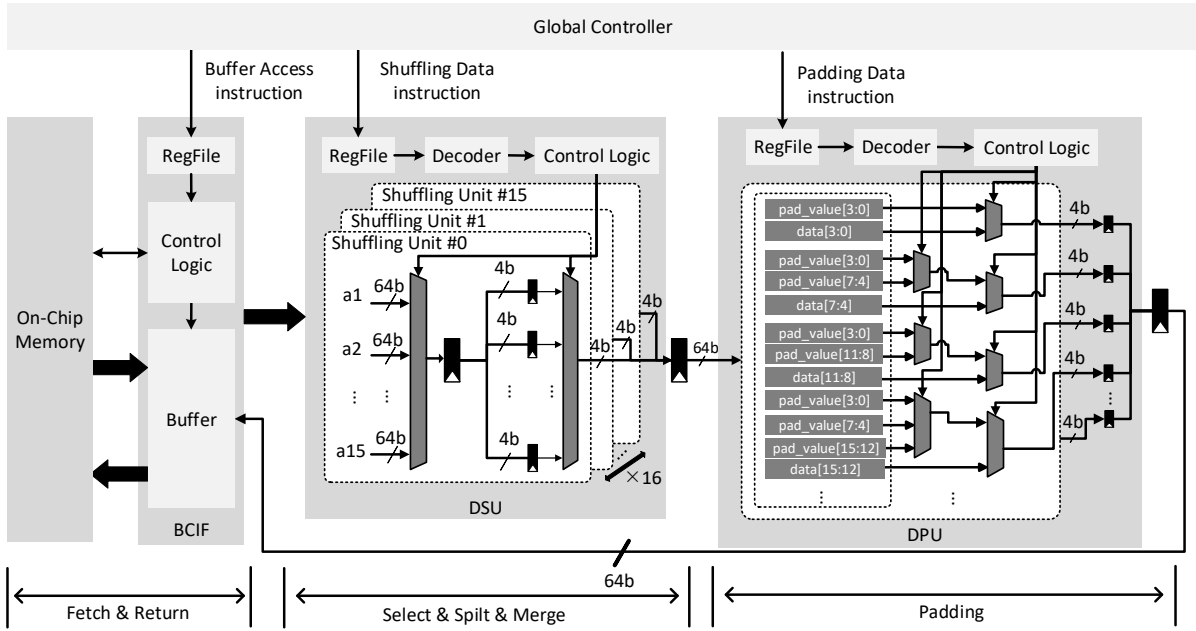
Global Controller

Buffer Access instruction

Shuffling Data instruction

Padding Data instruction

On-Chip Memory

RegFile

Control Logic

Buffer

BCIF

RegFile → Decoder → Control Logic

Shuffling Unit #15
Shuffling Unit #1
Shuffling Unit #0

a1 64b
a2 64b
⋮ ⋮
a15 64b

4b
4b
⋮
4b

4b 4b 4b 64b

×16

DSU

RegFile → Decoder → Control Logic

pad_value[3:0]
data[3:0]
pad_value[3:0]
pad_value[7:4]
data[7:4]
pad_value[3:0]
pad_value[11:8]
data[11:8]
pad_value[3:0]
pad_value[7:4]
pad_value[15:12]
data[15:12]
⋮
⋮

4b
4b
4b
4b
4b
⋮

DPU

64b

Fetch & Return

Select & Spilt & Merge

Padding